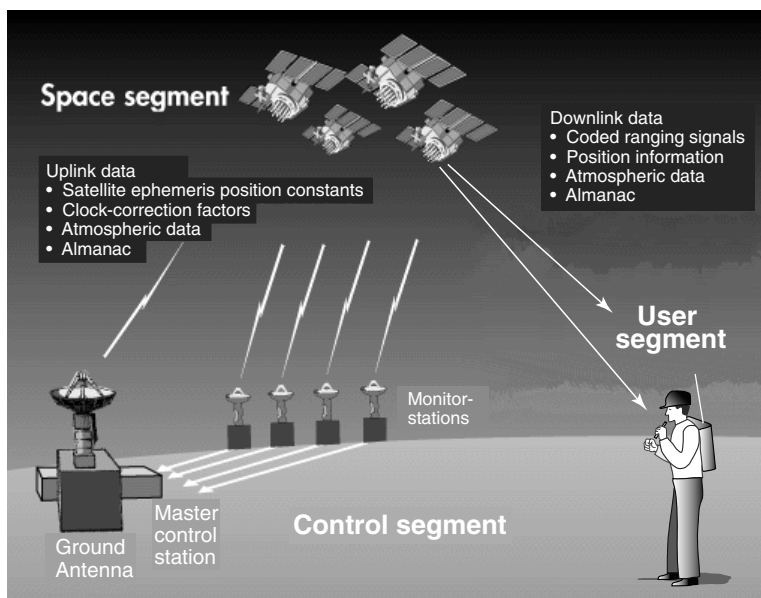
Space segment

Downlink data
• Coded ranging signals
• Position information
• Atmospheric data
• Almanac

Uplink data
• Satellite ephemeris position constants
• Clock-correction factors
• Atmospheric data
• Almanac

User segment

Monitor-stations

Master control station

Control segment

Ground Antenna